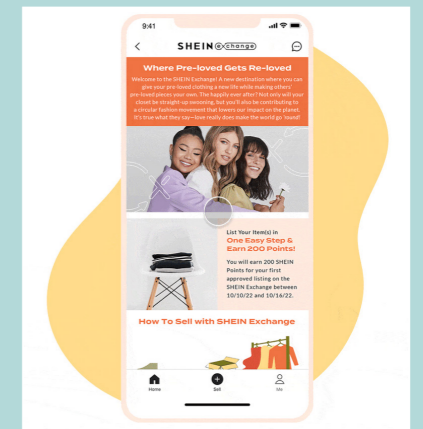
9:41

SHEIN exchange

Where Pre-loved Gets Re-loved

Welcome to the SHEIN Exchange! A new destination where you can give your pre-loved clothing a new life while making others' pre-loved pieces your own. The happily ever after? Not only will your closet be straight up swooning, but you'll also be contributing to a circular fashion movement that lowers our impact on the planet. It's true what they say—love really does make the world go 'round!

List Your Item(s) in One Easy Step & Earn 200 Points!

You will earn 200 SHEIN Points for your first approved listing on the SHEIN Exchange between 10/10/22 and 10/16/22.

How To Sell with SHEIN Exchange

Home

Sell

Me